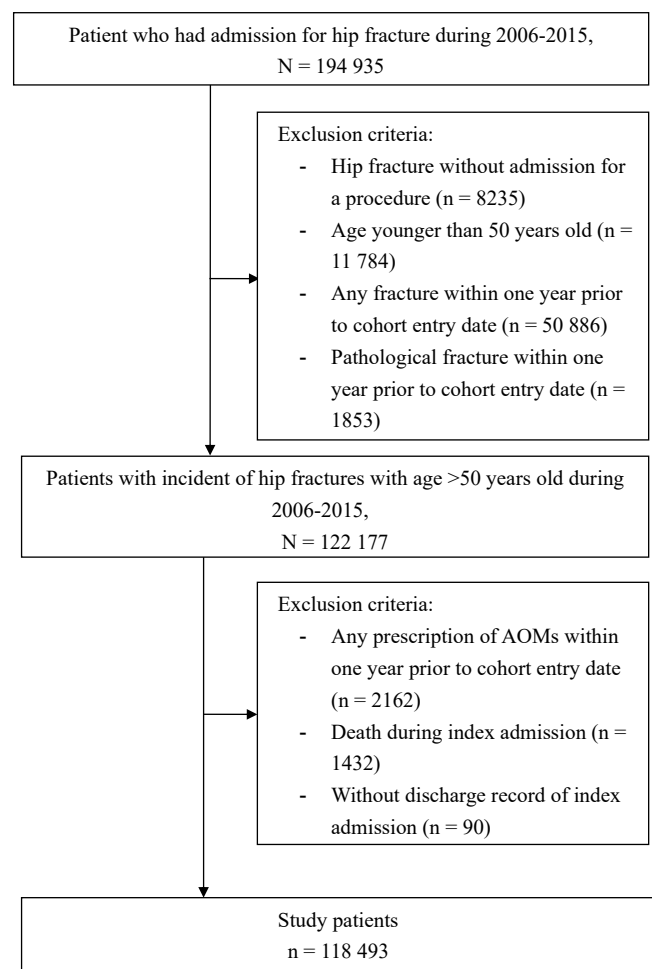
Patient who had admission for hip fracture during 2006-2015,
N = 194 935

Exclusion criteria:
- Hip fracture without admission for a procedure (n = 8235)
- Age younger than 50 years old (n = 11 784)
- Any fracture within one year prior to cohort entry date (n = 50 886)
- Pathological fracture within one year prior to cohort entry date (n = 1853)

Patients with incident of hip fractures with age >50 years old during 2006-2015,
N = 122 177

Exclusion criteria:
- Any prescription of AOMs within one year prior to cohort entry date (n = 2162)
- Death during index admission (n = 1432)
- Without discharge record of index admission (n = 90)

Study patients
n = 118 493